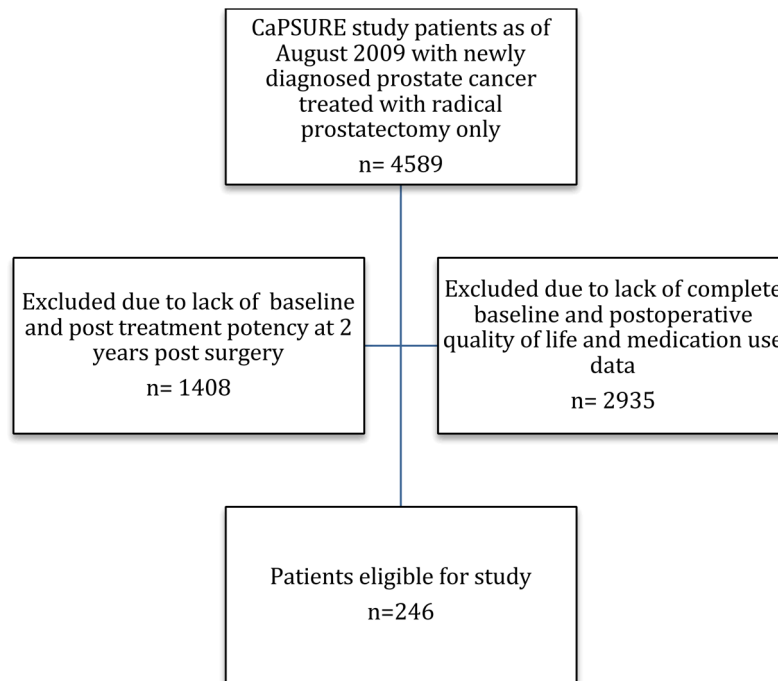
CaPSURE study patients as of August 2009 with newly diagnosed prostate cancer treated with radical prostatectomy only

n= 4589

Excluded due to lack of baseline and post treatment potency at 2 years post surgery

n= 1408

Excluded due to lack of complete baseline and postoperative quality of life and medication use data

n= 2935

Patients eligible for study

n=246